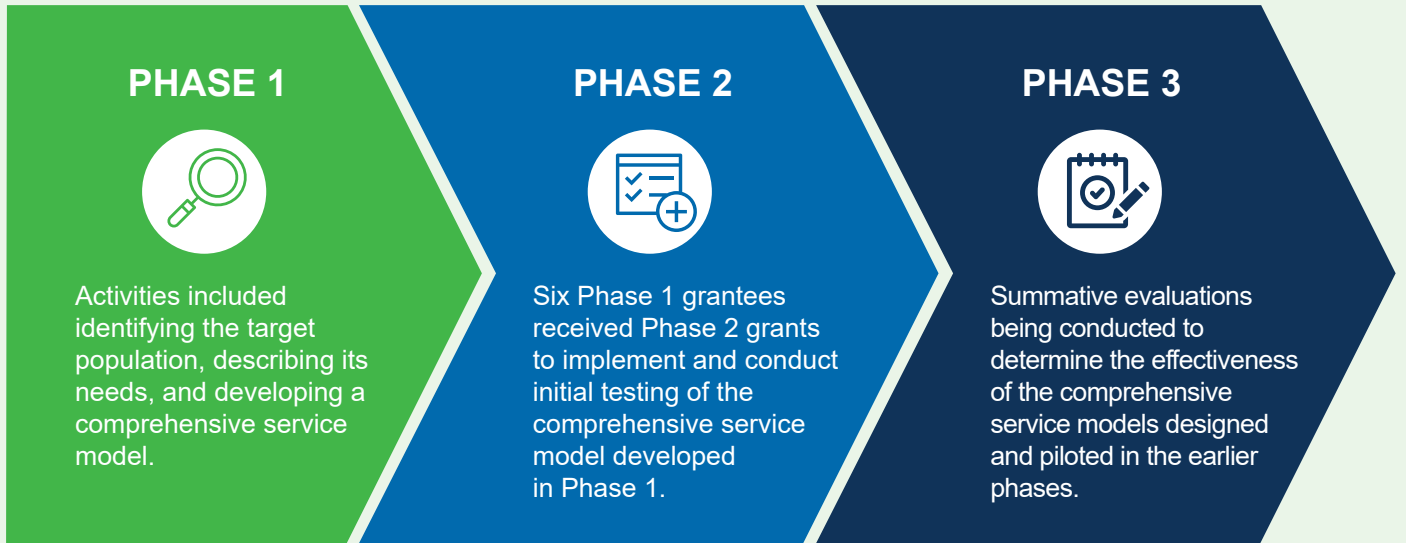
PHASE 1

Activities included identifying the target population, describing its needs, and developing a comprehensive service model.

PHASE 2

Six Phase 1 grantees received Phase 2 grants to implement and conduct initial testing of the comprehensive service model developed in Phase 1.

PHASE 3

Summative evaluations being conducted to determine the effectiveness of the comprehensive service models designed and piloted in the earlier phases.